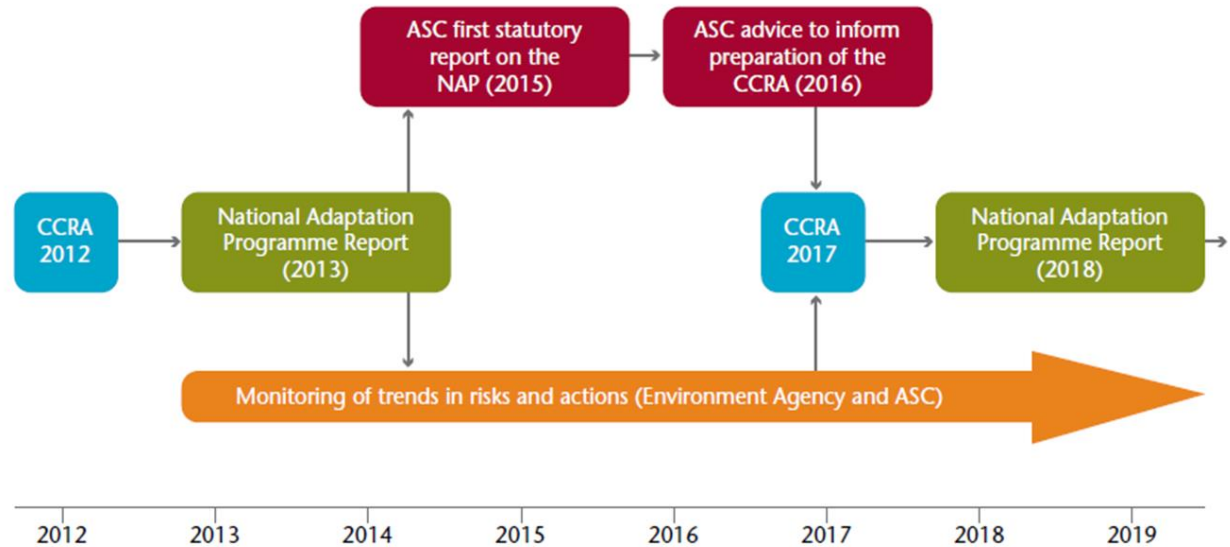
ASC first statutory report on the NAP (2015)

ASC advice to inform preparation of the CCRA (2016)

CCRA 2012

National Adaptation Programme Report (2013)

CCRA 2017

National Adaptation Programme Report (2018)

Monitoring of trends in risks and actions (Environment Agency and ASC)

2012 2013 2014 2015 2016 2017 2018 2019